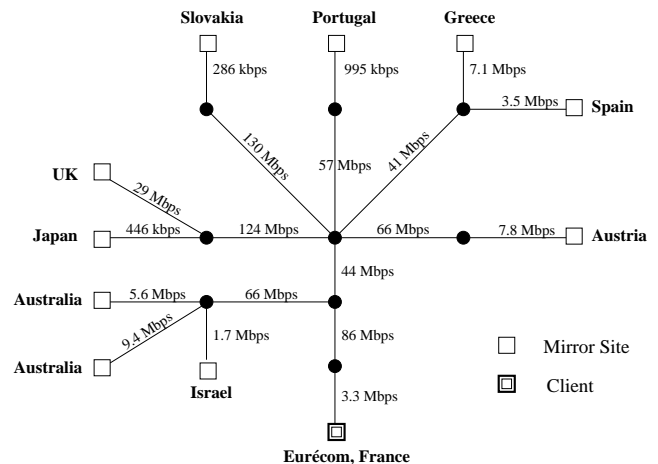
Slovakia
Portugal
Greece
286 kbps
995 kbps
7.1 Mbps
3.5 Mbps
Spain
130 Mbps
57 Mbps
41 Mbps
UK
29 Mbps
Japan
446 kbps
124 Mbps
66 Mbps
7.8 Mbps
Austria
44 Mbps
Australia
5.6 Mbps
66 Mbps
9.4 Mbps
1.7 Mbps
86 Mbps
Mirror Site
Australia
Israel
3.3 Mbps
Client
Eurécom, France